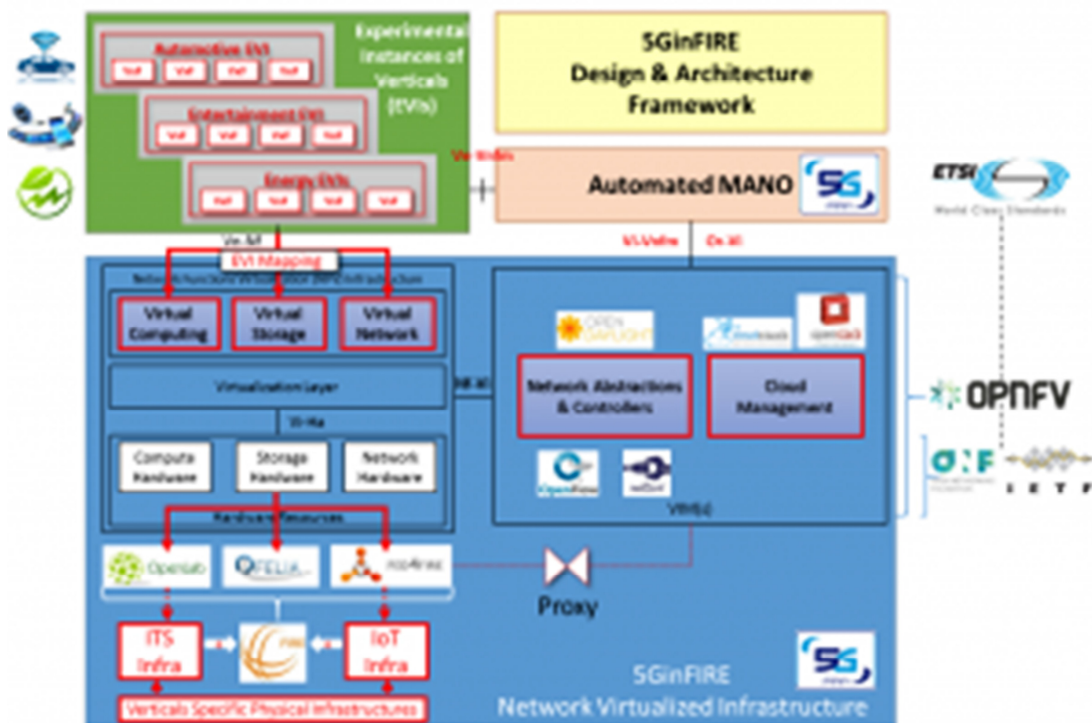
Automotive EVI

VNF VNF VNF VNF

Entertainment EVI

VNF VNF VNF VNF

Energy EVIs

VNF VNF VNF VNF

Experimental Instances of Verticals (EVIs)

5GinFIRE
Design & Architecture
Framework

Ve-Vnfm

Automated MANO

5G

ETSI
World Class Standards

Vn-Nf

EVI Mapping

Network Functions Virtualization (NFV) Infrastructure

Virtual Computing

Virtual Storage

Virtual Network

Vi-Vnfm

Or-Vi

OPEN DAYLIGHT

openstack

Virtualization Layer

Nf-Vi

Network Abstractions & Controllers

Cloud Management

OPNFV

Vi-Ha

Compute Hardware

Storage Hardware

Network Hardware

ONF

IETF

OpenFlow

VIM(s)

Hardware Resources

Opentab

OFELIA

Proxy

ITS Infra

IoT Infra

5GinFIRE
Network Virtualized Infrastructure

5G

Verticals Specific Physical Infrastructures